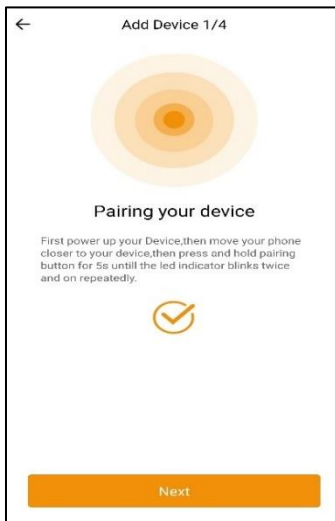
←

Add Device 1/4

Pairing your device

First power up your Device,then move your phone closer to your device,then press and hold pairing button for 5s untill the led indicator blinks twice and on repeatedly.

Next